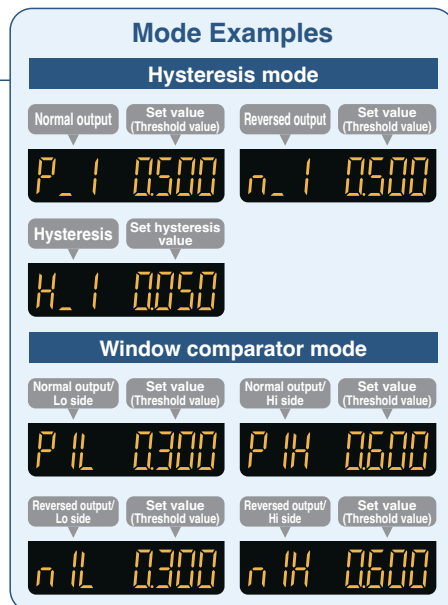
Mode Examples

Hysteresis mode

Normal output
Set value (Threshold value)
P_1 0.500

Reversed output
Set value (Threshold value)
n_1 0.500

Hysteresis
Set hysteresis value
H_1 0.050

Window comparator mode

Normal output/ Lo side
Set value (Threshold value)
P 1L 0.300

Normal output/ Hi side
Set value (Threshold value)
P 1H 0.600

Reversed output/ Lo side
Set value (Threshold value)
n 1L 0.300

Reversed output/ Hi side
Set value (Threshold value)
n 1H 0.600